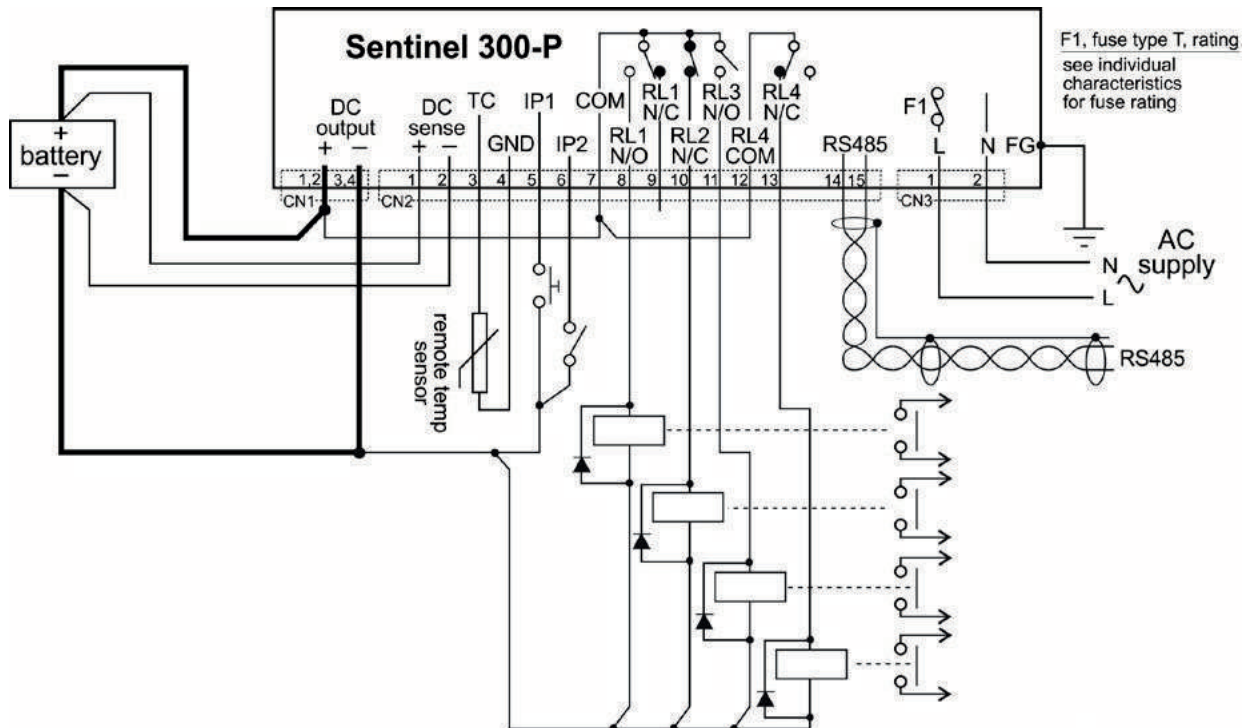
Sentinel 300-P

F1, fuse type T, rating
see individual characteristics for fuse rating

+
battery
−

DC output
+ −

DC sense
+ −

TC
GND
IP1
IP2
COM
RL1 N/O
RL1 N/C
RL2 N/C
RL3 N/O
RL4 COM
RL4 N/C
RS485
F1
L
N
FG

1,2 3,4
CN1
1 2 3 4 5 6 7 8 9 10 11 12 13 14 15
CN2
1 2
CN3

AC supply
N
L

RS485

remote temp sensor